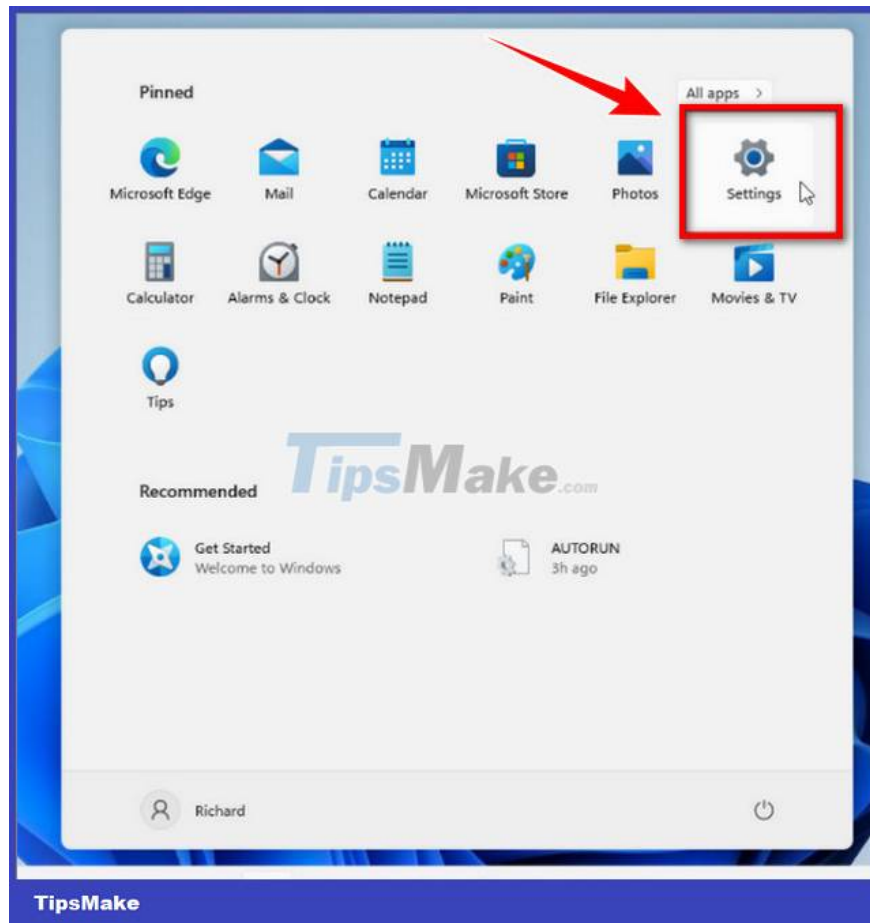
Pinned

All apps >

Microsoft Edge

Mail

Calendar

Microsoft Store

Photos

Settings

Calculator

Alarms & Clock

Notepad

Paint

File Explorer

Movies & TV

Tips

TipsMake.com

Recommended

Get Started
Welcome to Windows

AUTORUN
3h ago

Richard

TipsMake